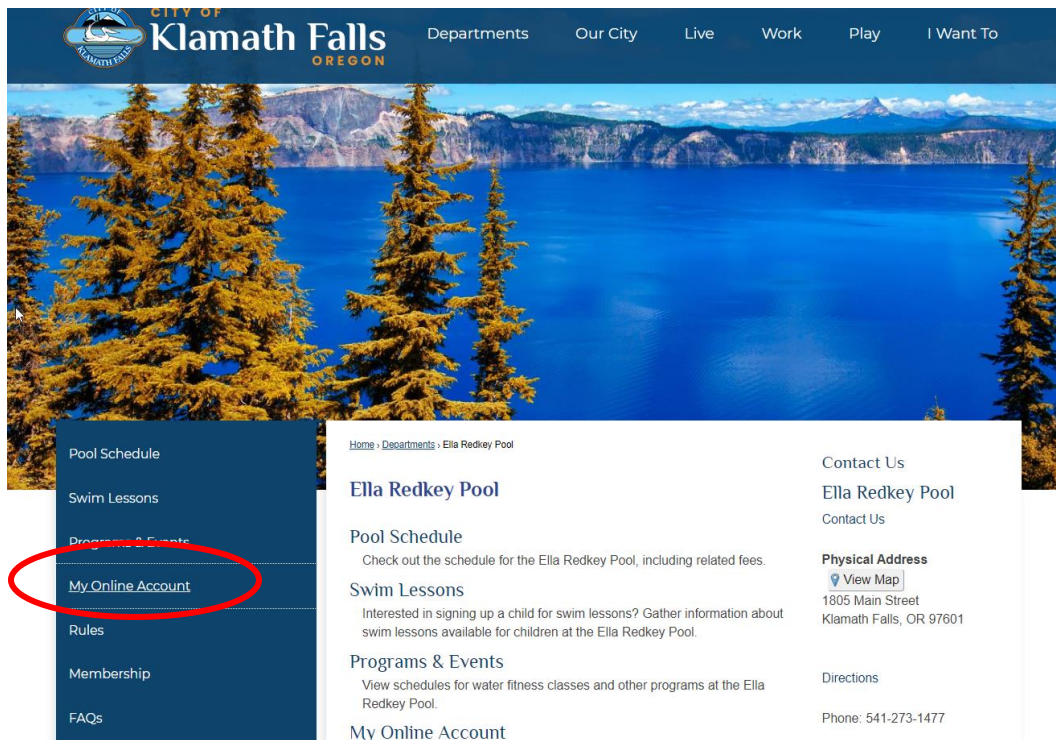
CITY OF Klamath Falls OREGON

CITY OF KLAMATH FALLS

Departments Our City Live Work Play I Want To

Pool Schedule

Swim Lessons

Programs & Events

My Online Account

Rules

Membership

FAQs

Home › Departments › Ella Redkey Pool

Ella Redkey Pool

Pool Schedule
Check out the schedule for the Ella Redkey Pool, including related fees.

Swim Lessons
Interested in signing up a child for swim lessons? Gather information about swim lessons available for children at the Ella Redkey Pool.

Programs & Events
View schedules for water fitness classes and other programs at the Ella Redkey Pool.

My Online Account

Contact Us

Ella Redkey Pool

Contact Us

Physical Address
View Map
1805 Main Street
Klamath Falls, OR 97601

Directions

Phone: 541-273-1477